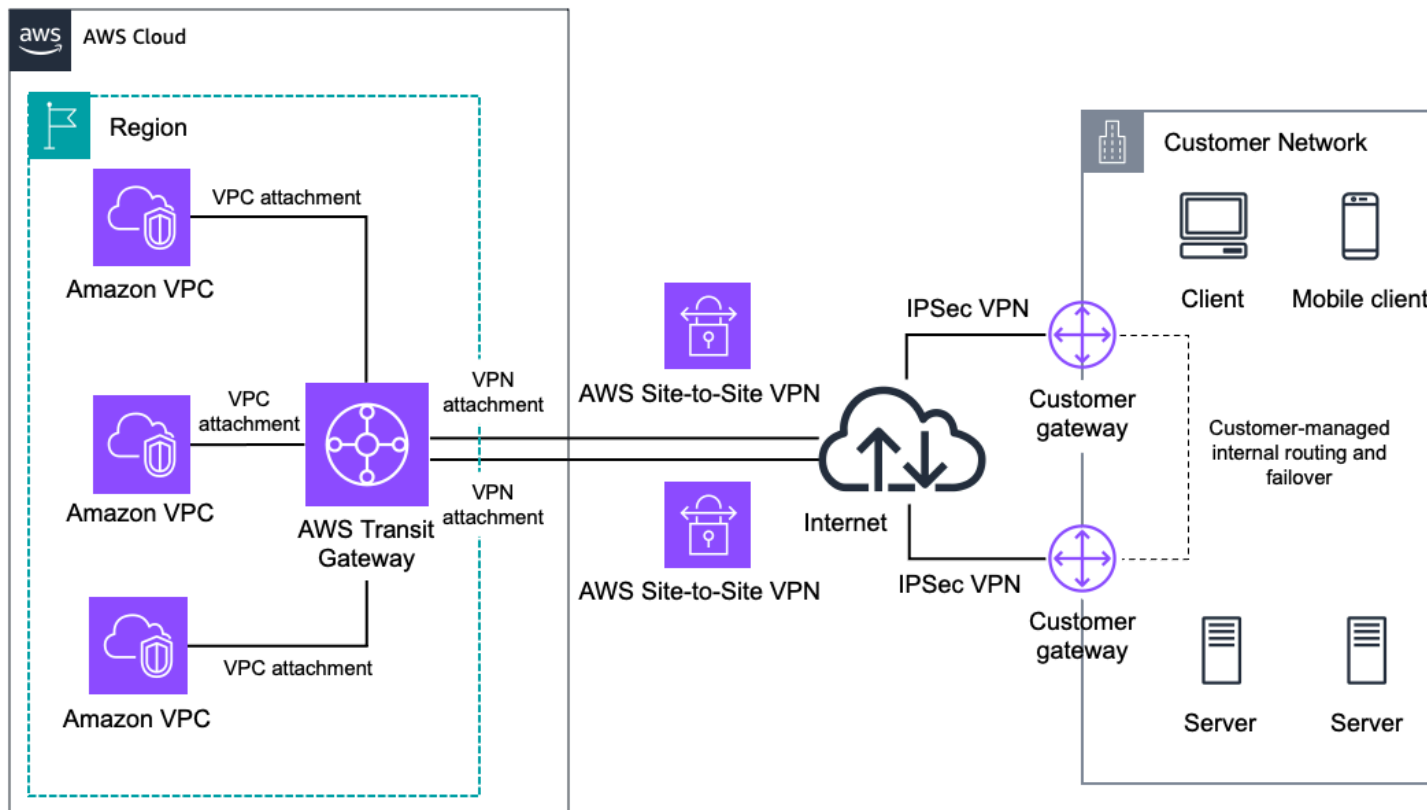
aws AWS Cloud

Region

VPC attachment

Amazon VPC

VPC attachment

Amazon VPC

AWS Transit Gateway

VPC attachment

Amazon VPC

VPN attachment

VPN attachment

AWS Site-to-Site VPN

AWS Site-to-Site VPN

Internet

IPSec VPN

IPSec VPN

Customer gateway

Customer gateway

Customer Network

Client

Mobile client

Customer-managed internal routing and failover

Server

Server